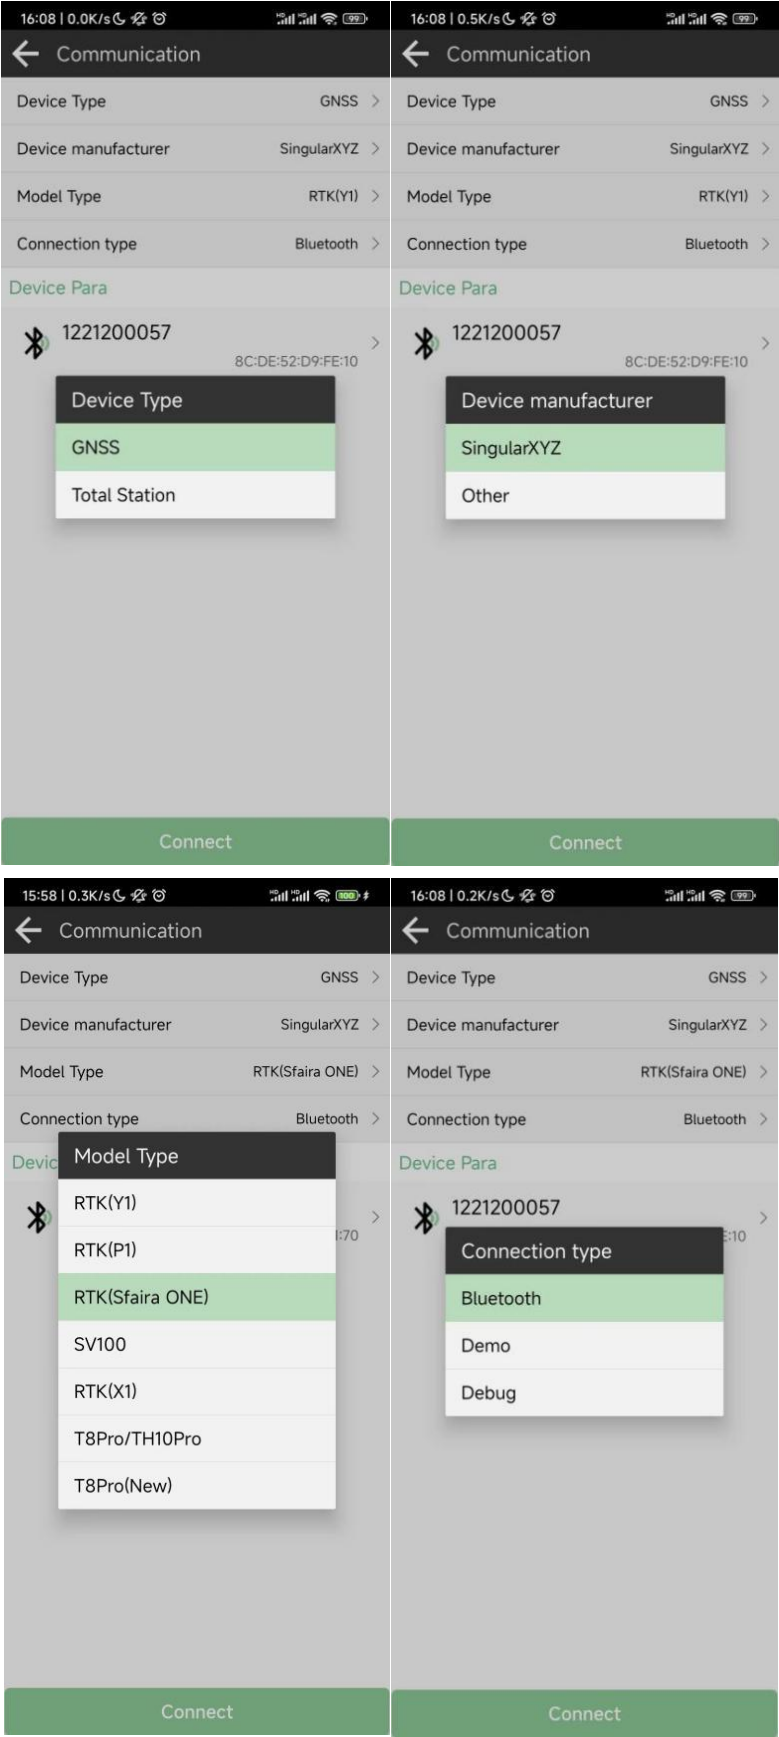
16:08 | 0.0K/s

Communication

Device Type GNSS

Device manufacturer SingularXYZ

Model Type RTK(Y1)

Connection type Bluetooth

Device Para

1221200057

8C:DE:52:D9:FE:10

Device Type

GNSS

Total Station

Connect

16:08 | 0.5K/s

Communication

Device Type GNSS

Device manufacturer SingularXYZ

Model Type RTK(Y1)

Connection type Bluetooth

Device Para

1221200057

8C:DE:52:D9:FE:10

Device manufacturer

SingularXYZ

Other

Connect

15:58 | 0.3K/s

Communication

Device Type GNSS

Device manufacturer SingularXYZ

Model Type RTK(Sfaira ONE)

Connection type Bluetooth

Devic

:70

Model Type

RTK(Y1)

RTK(P1)

RTK(Sfaira ONE)

SV100

RTK(X1)

T8Pro/TH10Pro

T8Pro(New)

Connect

16:08 | 0.2K/s

Communication

Device Type GNSS

Device manufacturer SingularXYZ

Model Type RTK(Sfaira ONE)

Connection type Bluetooth

Device Para

1221200057

:10

Connection type

Bluetooth

Demo

Debug

Connect